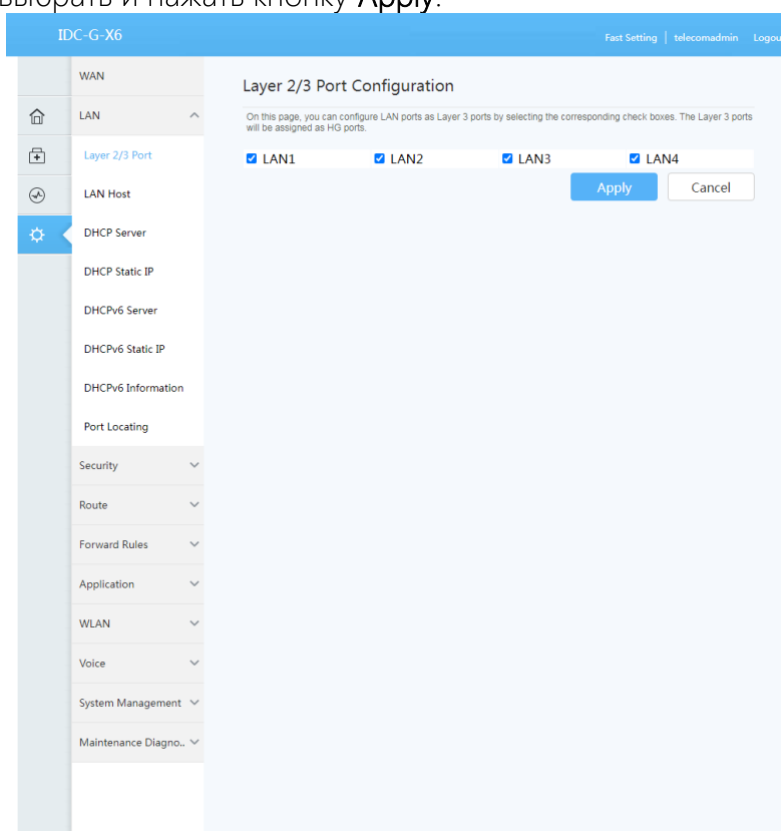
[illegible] Apply.

IDC-G-X6

Fast Setting | telecomadmin Logou

WAN

LAN

Layer 2/3 Port

LAN Host

DHCP Server

DHCP Static IP

DHCPv6 Server

DHCPv6 Static IP

DHCPv6 Information

Port Locating

Security

Route

Forward Rules

Application

WLAN

Voice

System Management

Maintenance Diagno...

Layer 2/3 Port Configuration

On this page, you can configure LAN ports as Layer 3 ports by selecting the corresponding check boxes. The Layer 3 ports will be assigned as HG ports.

LAN1 LAN2 LAN3 LAN4

Apply Cancel